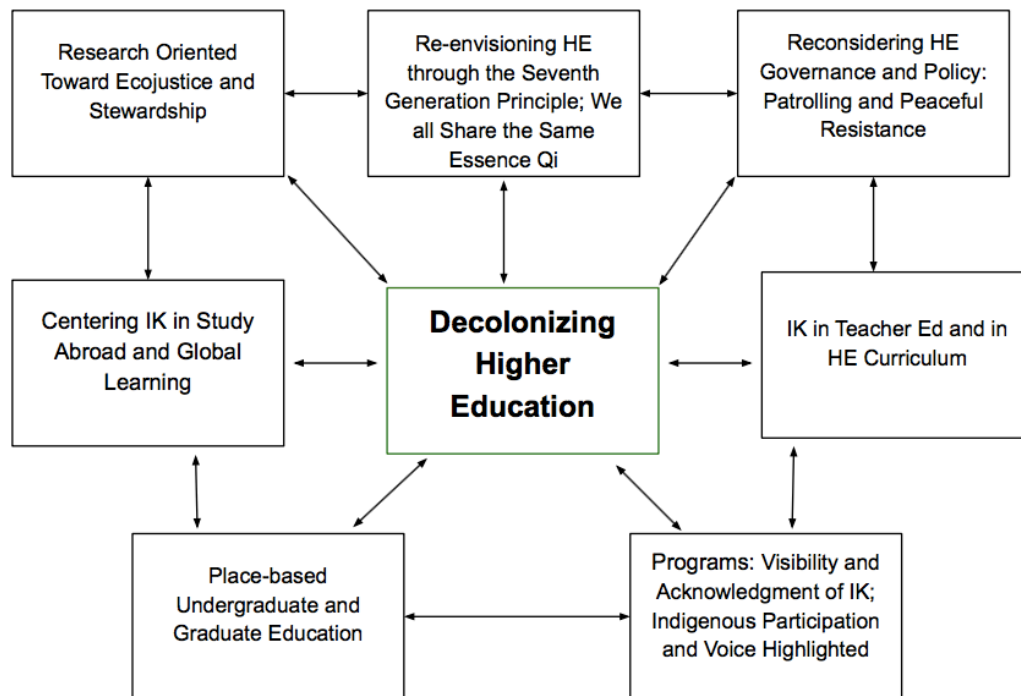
Research Oriented Toward Ecojustice and Stewardship

Re-envisioning HE through the Seventh Generation Principle; We all Share the Same Essence Qi

Reconsidering HE Governance and Policy: Patrolling and Peaceful Resistance

Centering IK in Study Abroad and Global Learning

Decolonizing Higher Education

IK in Teacher Ed and in HE Curriculum

Place-based Undergraduate and Graduate Education

Programs: Visibility and Acknowledgment of IK; Indigenous Participation and Voice Highlighted